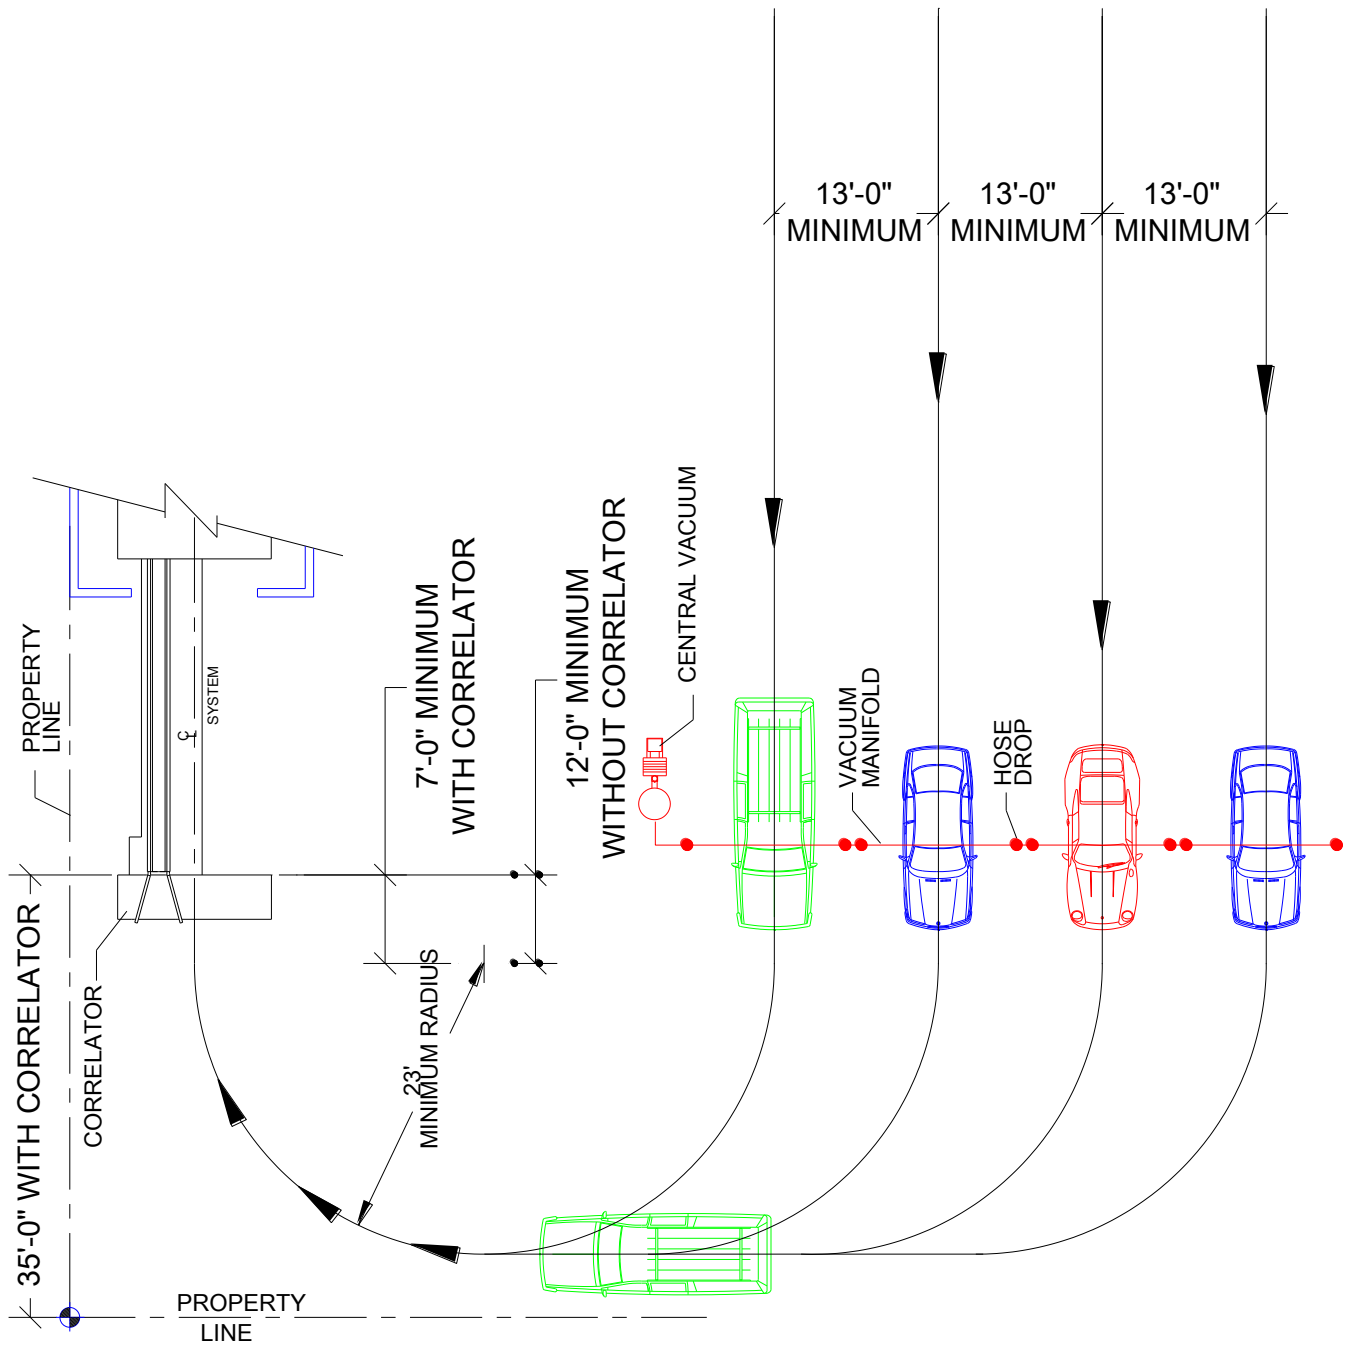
13'-0"
MINIMUM

13'-0"
MINIMUM

13'-0"
MINIMUM

CENTRAL VACUUM

12'-0" MINIMUM
WITHOUT CORRELATOR

7'-0" MINIMUM
WITH CORRELATOR

VACUUM
MANIFOLD

HOSE
DROP

PROPERTY
LINE

SYSTEM

℄

35'-0" WITH CORRELATOR

CORRELATOR

23'
MINIMUM RADIUS

PROPERTY
LINE